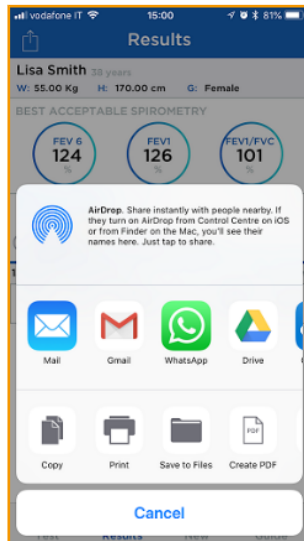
vodafone IT 15:00 81%

Results

Lisa Smith 38 years

W: 55.00 Kg H: 170.00 cm G: Female

BEST ACCEPTABLE SPIROMETRY

FEV 6 124 %

FEV1 126 %

FEV1/FVC 101 %

AirDrop. Share instantly with people nearby. If they turn on AirDrop from Control Centre on iOS or from Finder on the Mac, you'll see their names here. Just tap to share.

Mail

Gmail

WhatsApp

Drive

Copy

Print

Save to Files

PDF

Create PDF

Cancel

Test Results New Guide